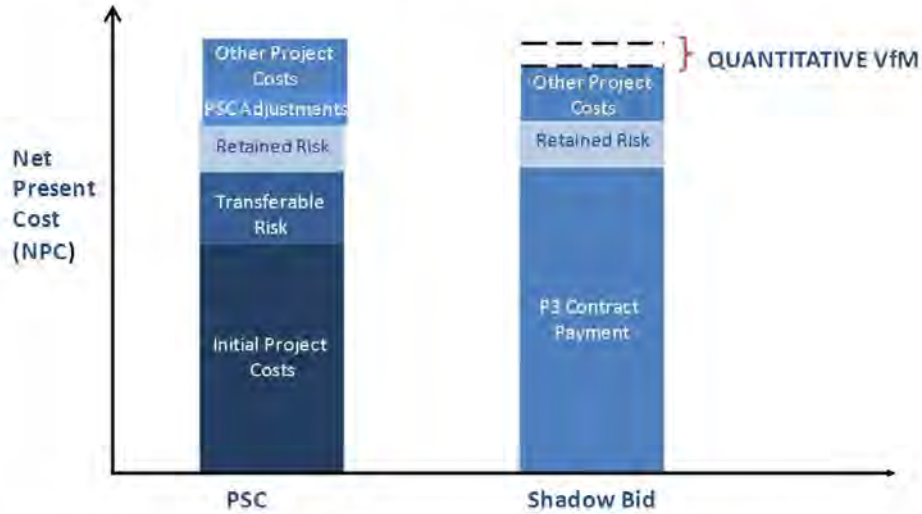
Net Present Cost (NPC)

Other Project Costs
PSC Adjustments
Retained Risk
Transferable Risk
Initial Project Costs

QUANTITATIVE VfM

Other Project Costs
Retained Risk
P3 Contract Payment

PSC

Shadow Bid